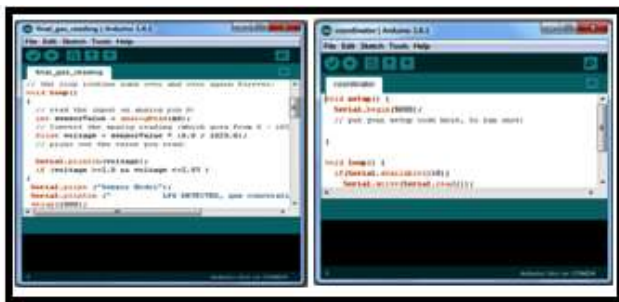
final_gas_reading | Arduino 1.6.1
File Edit Sketch Tools Help
final_gas_reading
// the loop routine runs over and over again forever:
void loop()
{
// read the input on analog pin 0:
int sensorValue = analogRead(A0);
// Convert the analog reading (which goes from 0 - 1023
float voltage = sensorValue * (5.0 / 1023.0);
// print out the value you read:

Serial.println(voltage);
if (voltage >=1.0 && voltage <=1.07 )
{
Serial.print ("Sensor Node1");
Serial.println ("          LPG DETECTED, gas concentra
delay(1000);
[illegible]

coordinator | Arduino 1.6.1
File Edit Sketch Tools Help
coordinator
void setup() {
Serial.begin(9600);
// put your setup code here, to run once:

}

void loop() {
if(Serial.available()>0){
Serial.write(Serial.read());
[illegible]